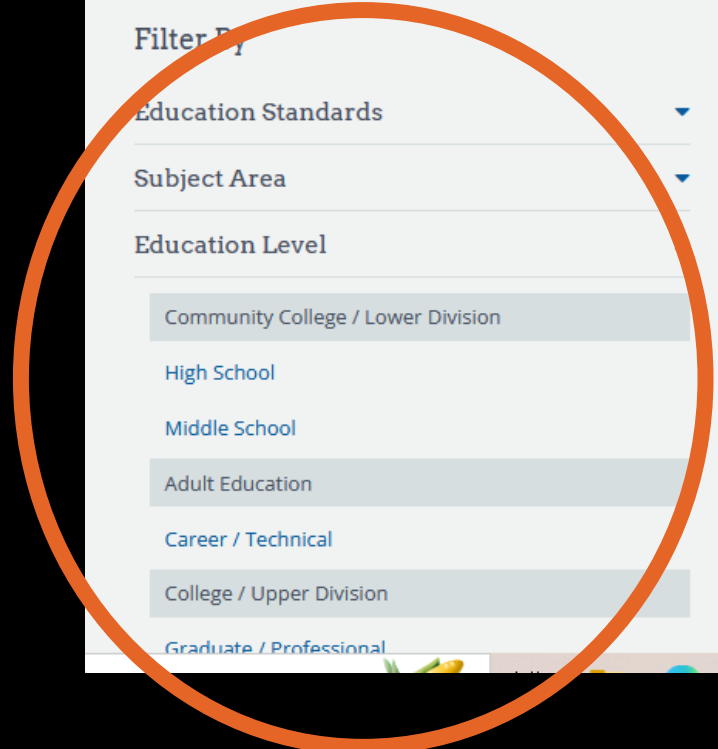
Filter By

Education Standards

Subject Area

Education Level

Community College / Lower Division

High School

Middle School

Adult Education

Career / Technical

College / Upper Division

Graduate / Professional